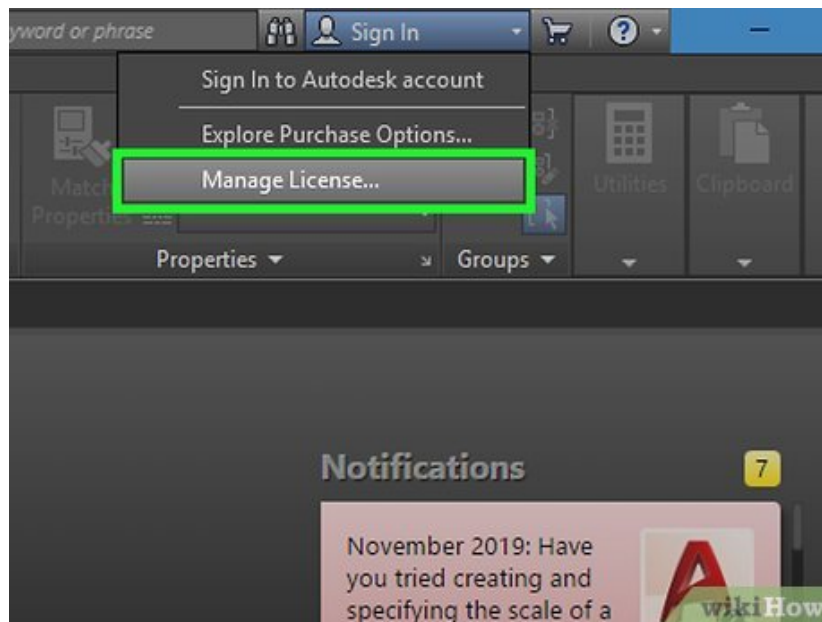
yword or phrase

Sign In

Sign In to Autodesk account

Explore Purchase Options...

Manage License...

Match Properties

Utilities

Clipboard

Properties

Groups

Notifications

7

November 2019: Have you tried creating and specifying the scale of a

wikiHow